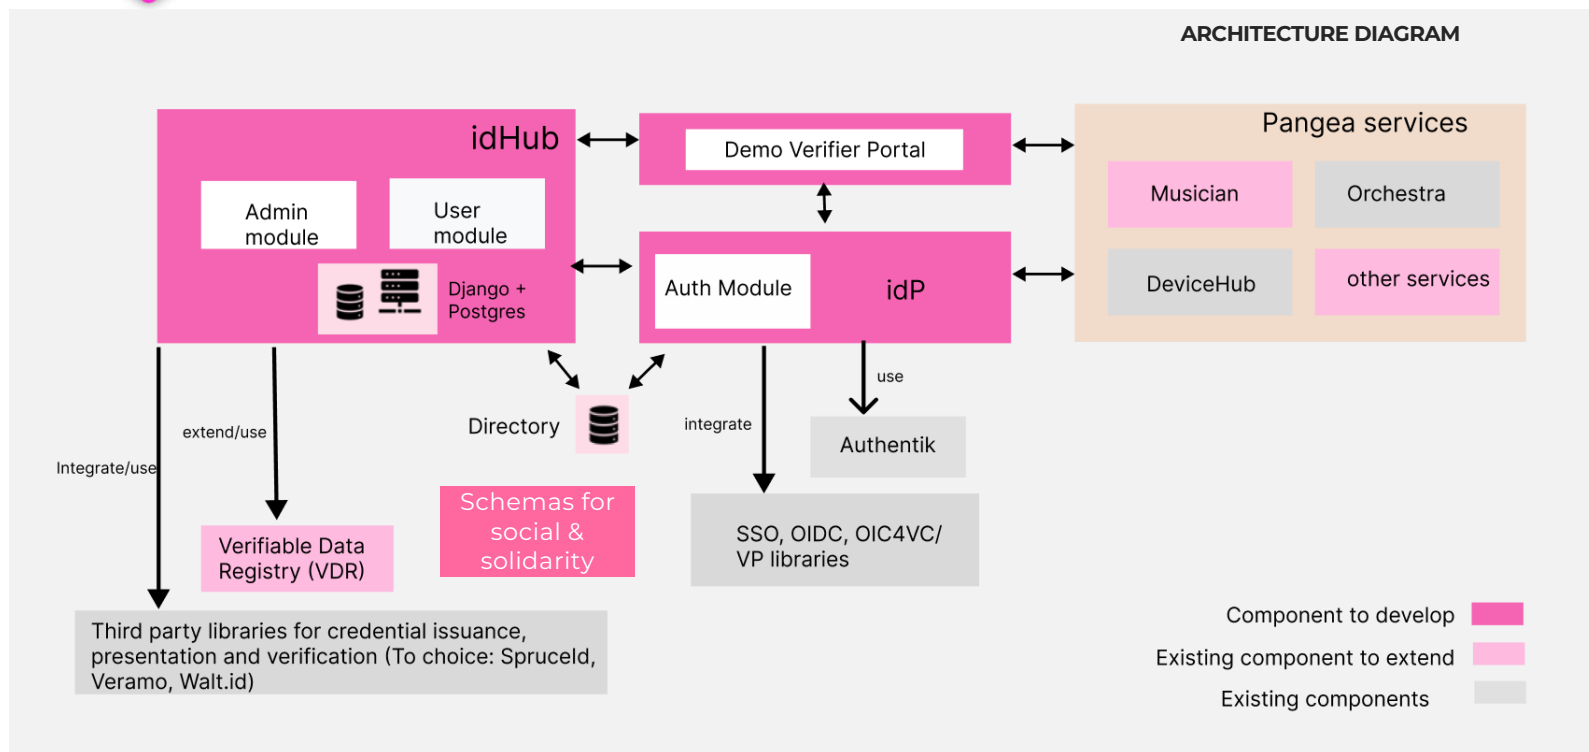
ARCHITECTURE DIAGRAM

idHub

Admin module

User module

Django + Postgres

Demo Verifier Portal

Auth Module

idP

Pangea services

Musician

Orchestra

DeviceHub

other services

Integrate/use

extend/use

Directory

integrate

use

Authentik

Verifiable Data Registry (VDR)

Schemas for social & solidarity

SSO, OIDC, OIC4VC/ VP libraries

Third party libraries for credential issuance, presentation and verification (To choice: SpruceId, Veramo, Walt.id)

Component to develop

Existing component to extend

Existing components